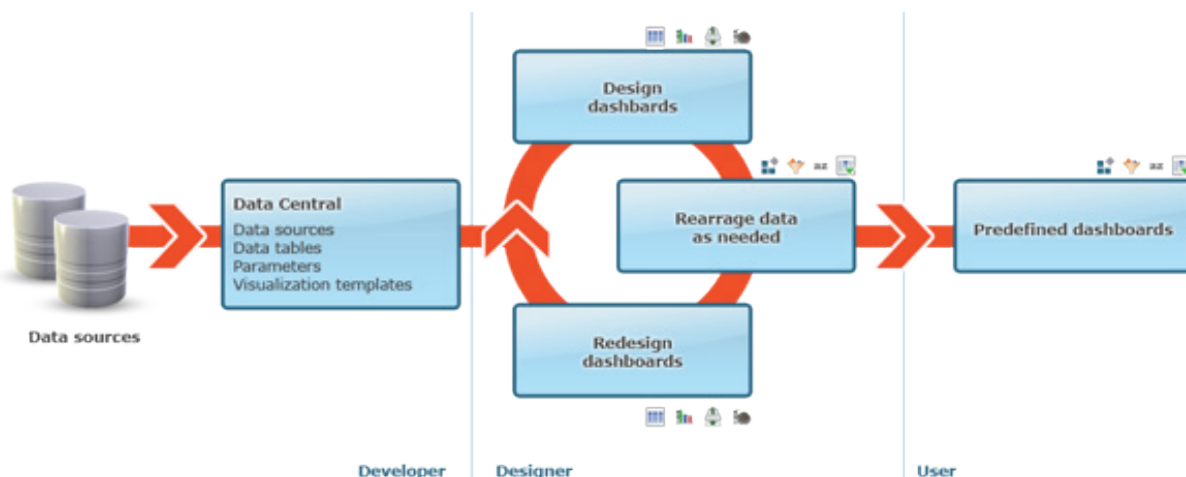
Data sources

Data Central
Data sources
Data tables
Parameters
Visualization templates

Design dashboards

Rearrage data as needed

Redesign dashboards

Predefined dashboards

az

az

Developer

Designer

User